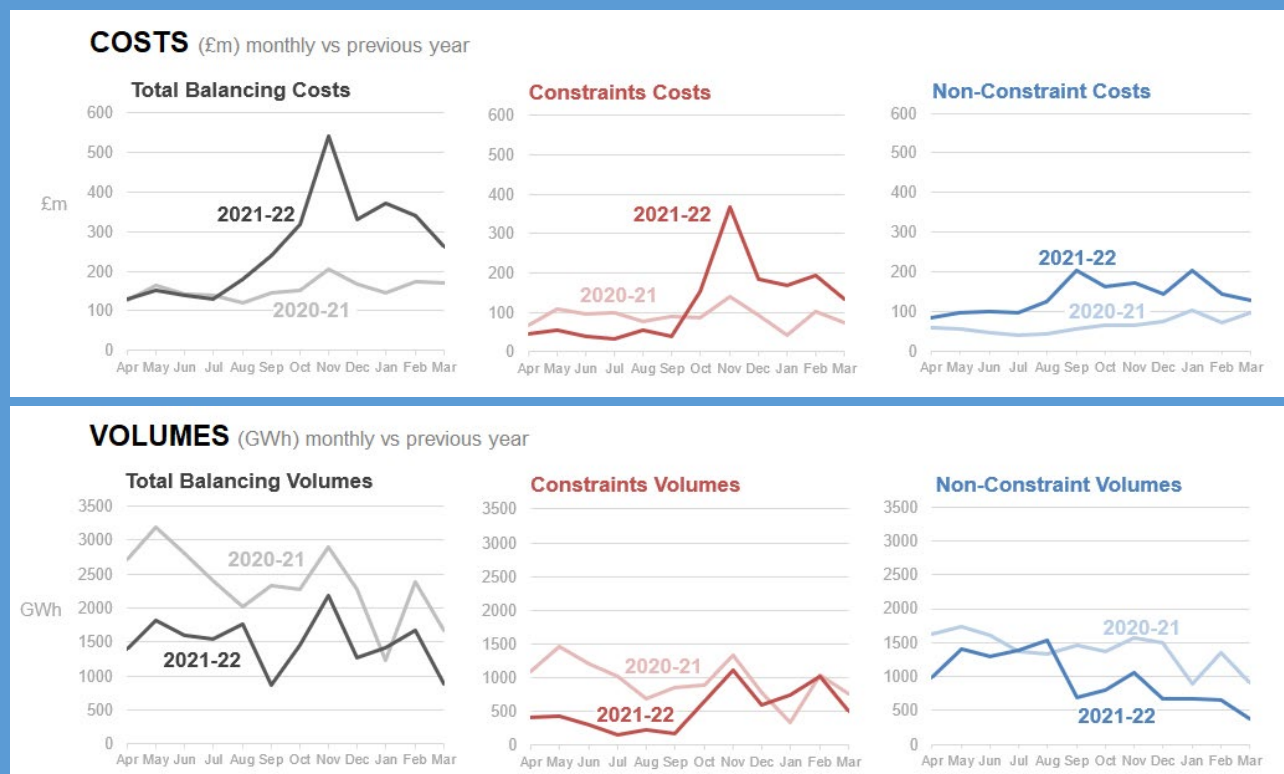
COSTS (£m) monthly vs previous year

Total Balancing Costs

£m

600
500
400
300
200
100
0

2021-22
2020-21

Apr May Jun Jul Aug Sep Oct Nov Dec Jan Feb Mar

Constraints Costs

600
500
400
300
200
100
0

2021-22
2020-21

Apr May Jun Jul Aug Sep Oct Nov Dec Jan Feb Mar

Non-Constraint Costs

600
500
400
300
200
100
0

2021-22
2020-21

Apr May Jun Jul Aug Sep Oct Nov Dec Jan Feb Mar

VOLUMES (GWh) monthly vs previous year

Total Balancing Volumes

GWh

3500
3000
2500
2000
1500
1000
500
0

2020-21
2021-22

Apr May Jun Jul Aug Sep Oct Nov Dec Jan Feb Mar

Constraints Volumes

3500
3000
2500
2000
1500
1000
500
0

2020-21
2021-22

Apr May Jun Jul Aug Sep Oct Nov Dec Jan Feb Mar

Non-Constraint Volumes

3500
3000
2500
2000
1500
1000
500
0

2020-21
2021-22

Apr May Jun Jul Aug Sep Oct Nov Dec Jan Feb Mar